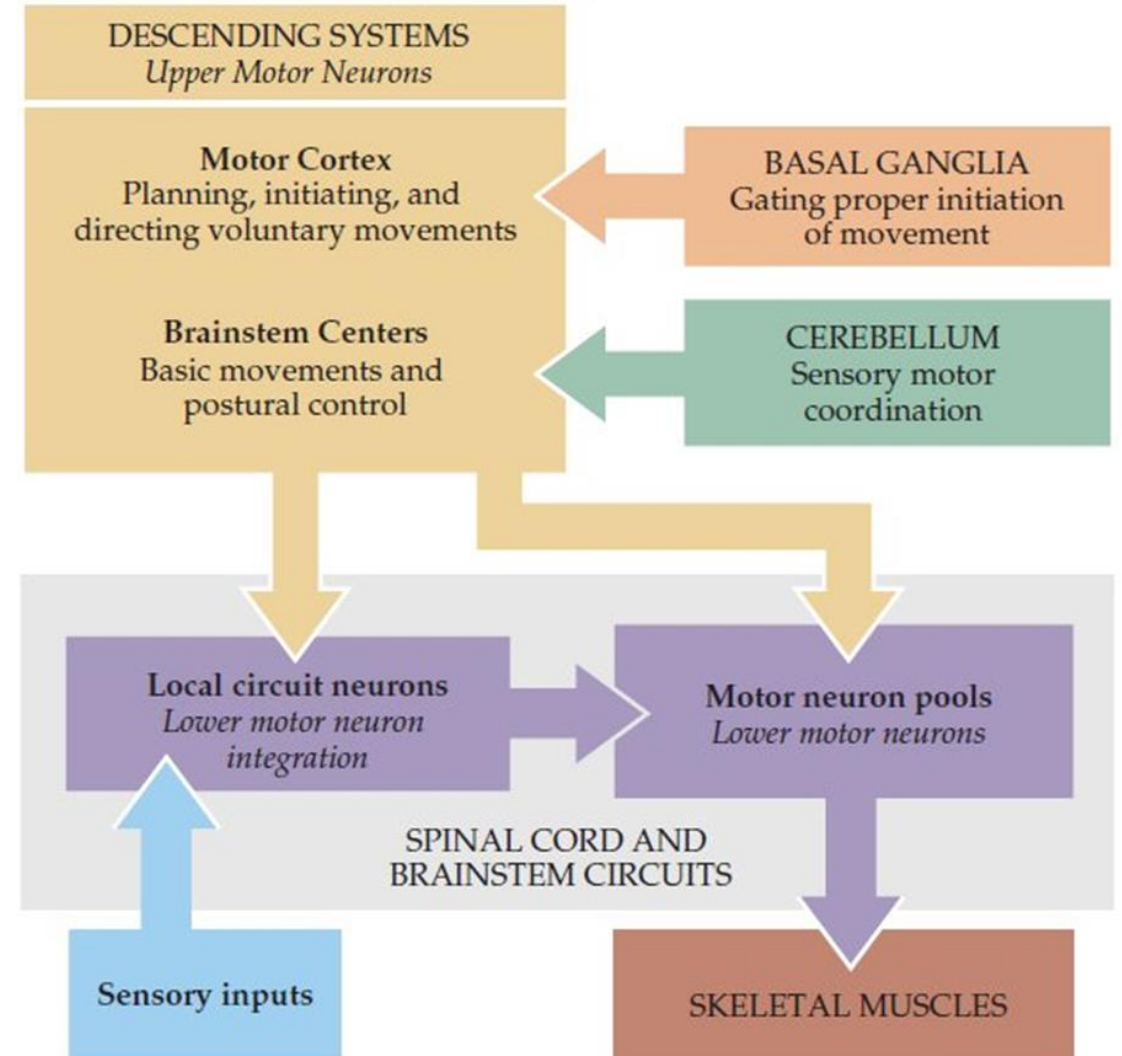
DESCENDING SYSTEMS
*Upper Motor Neurons*

**Motor Cortex**
Planning, initiating, and directing voluntary movements

**Brainstem Centers**
Basic movements and postural control

BASAL GANGLIA
Gating proper initiation of movement

CEREBELLUM
Sensory motor coordination

**Local circuit neurons**
*Lower motor neuron integration*

**Motor neuron pools**
*Lower motor neurons*

SPINAL CORD AND BRAINSTEM CIRCUITS

**Sensory inputs**

SKELETAL MUSCLES